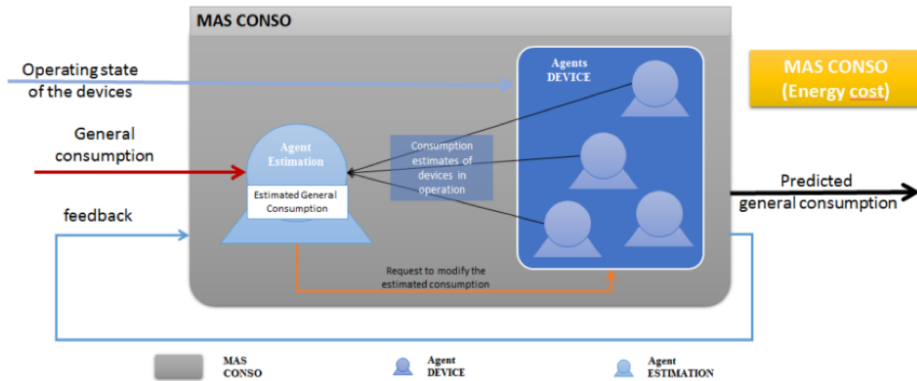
MAS CONSO

Operating state of the devices

General consumption

feedback

Agent Estimation

Estimated General Consumption

Consumption estimates of devices in operation

Agents DEVICE

Request to modify the estimated consumption

MAS CONSO (Energy cost)

Predicted general consumption

MAS CONSO

Agent DEVICE

Agent ESTIMATION